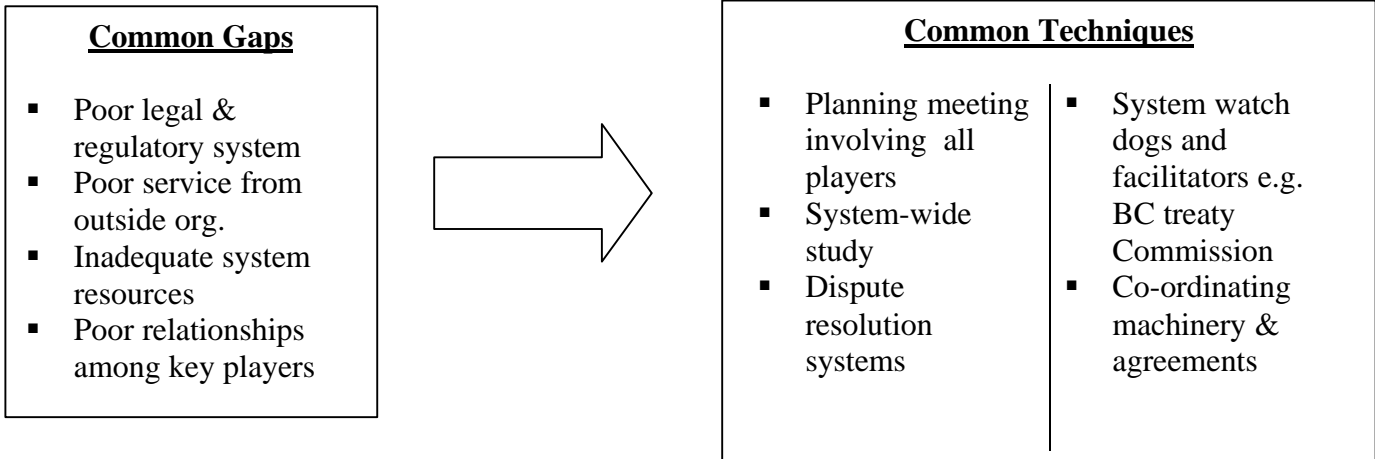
**Common Gaps**

- Poor legal & regulatory system
- Poor service from outside org.
- Inadequate system resources
- Poor relationships among key players

**Common Techniques**

- Planning meeting involving all players
- System-wide study
- Dispute resolution systems

- System watch dogs and facilitators e.g. BC treaty Commission
- Co-ordinating machinery & agreements